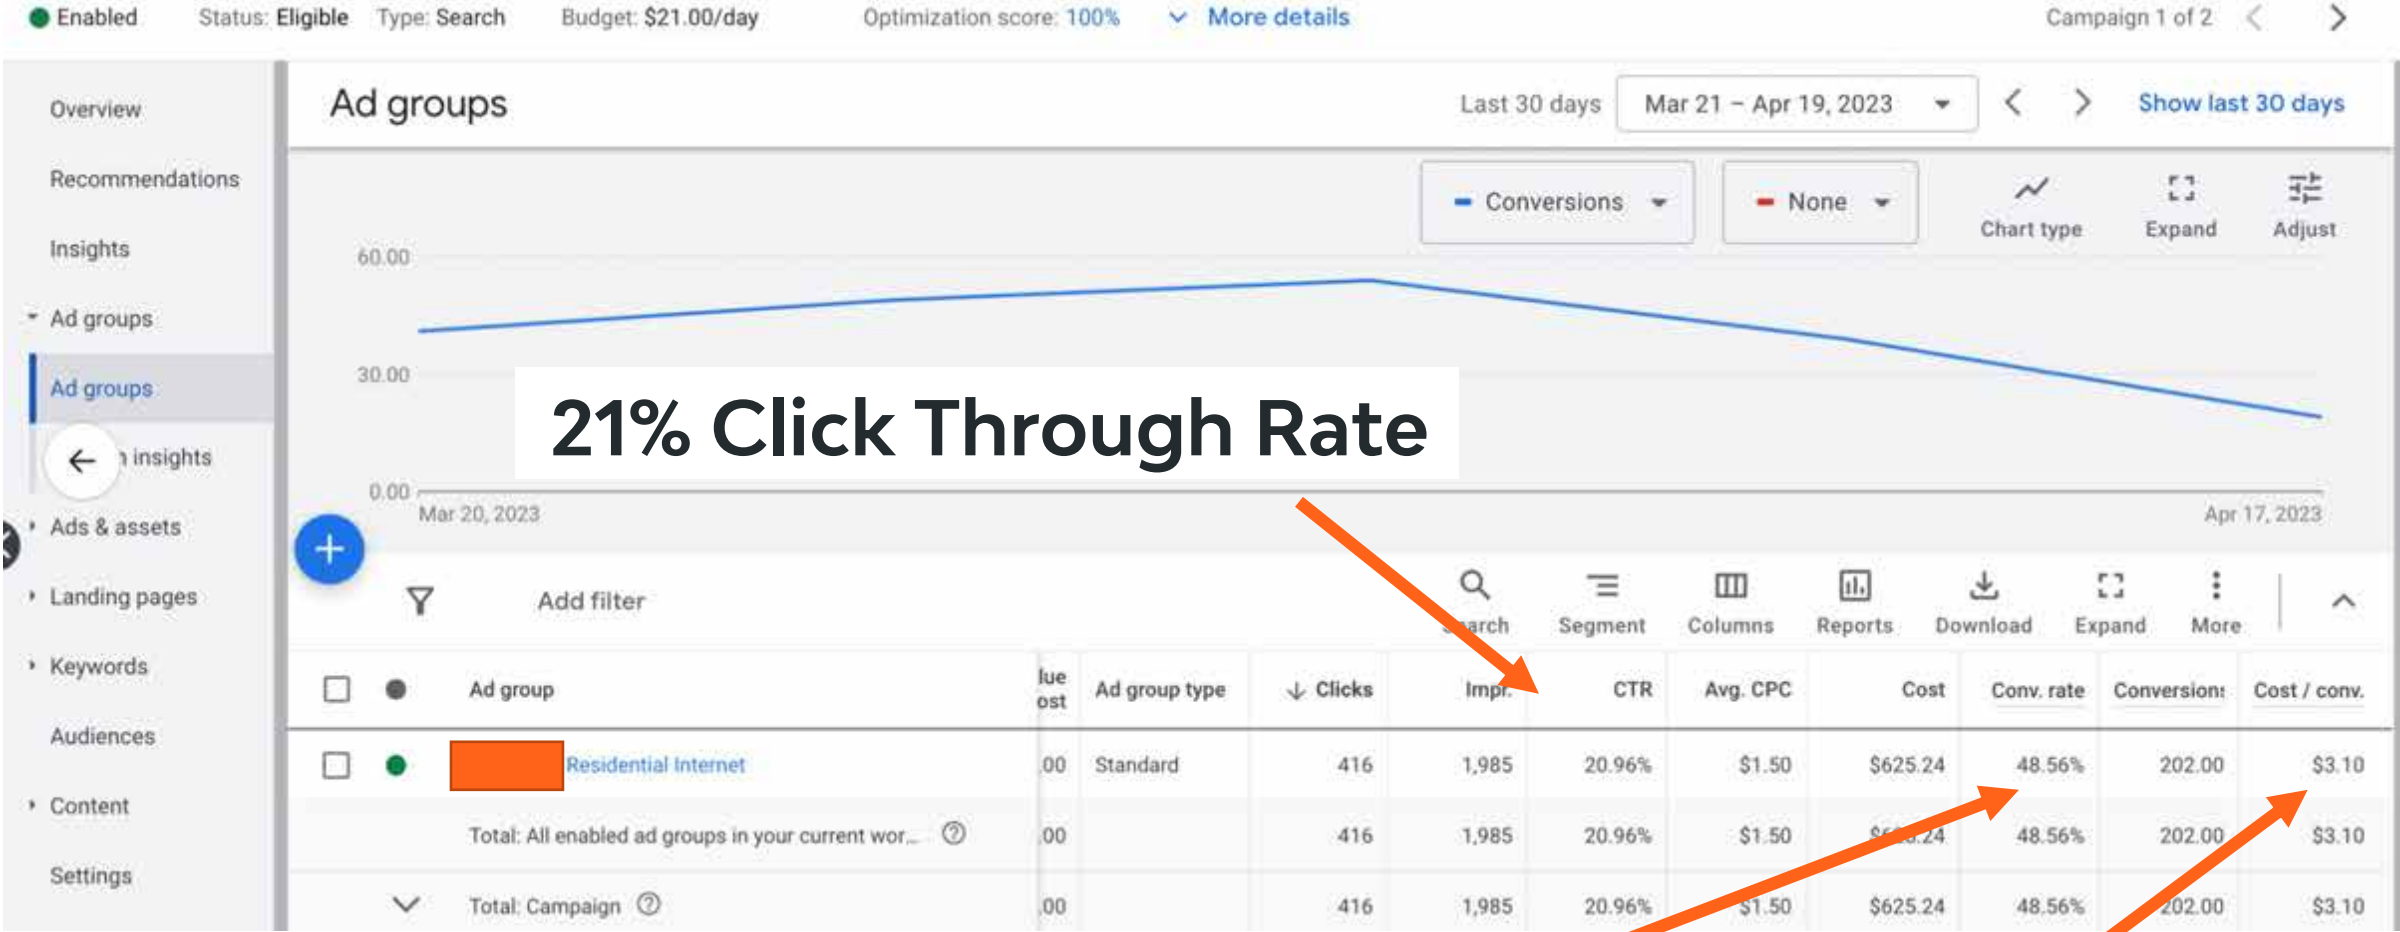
Enabled Status: Eligible Type: Search Budget: $21.00/day Optimization score: 100% More details Campaign 1 of 2

Overview
Recommendations
Insights
Ad groups
Ad groups
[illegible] insights
Ads & assets
Landing pages
Keywords
Audiences
Content
Settings

Ad groups

Last 30 days Mar 21 – Apr 19, 2023 Show last 30 days

Conversions None Chart type Expand Adjust

60.00
30.00
0.00
Mar 20, 2023
Apr 17, 2023

21% Click Through Rate

Add filter

Search Segment Columns Reports Download Expand More

| | | Ad group | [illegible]lue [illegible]ost | Ad group type | Clicks | Impr. | CTR | Avg. CPC | Cost | Conv. rate | Conversions | Cost / conv. |
|---|---|---|---|---|---|---|---|---|---|---|---|---|
| | | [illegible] Residential Internet | .00 | Standard | 416 | 1,985 | 20.96% | $1.50 | $625.24 | 48.56% | 202.00 | $3.10 |
| | | Total: All enabled ad groups in your current wor... | .00 | | 416 | 1,985 | 20.96% | $1.50 | $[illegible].24 | 48.56% | 202.00 | $3.10 |
| | | Total: Campaign | .00 | | 416 | 1,985 | 20.96% | $1.50 | $625.24 | 48.56% | 202.00 | $3.10 |